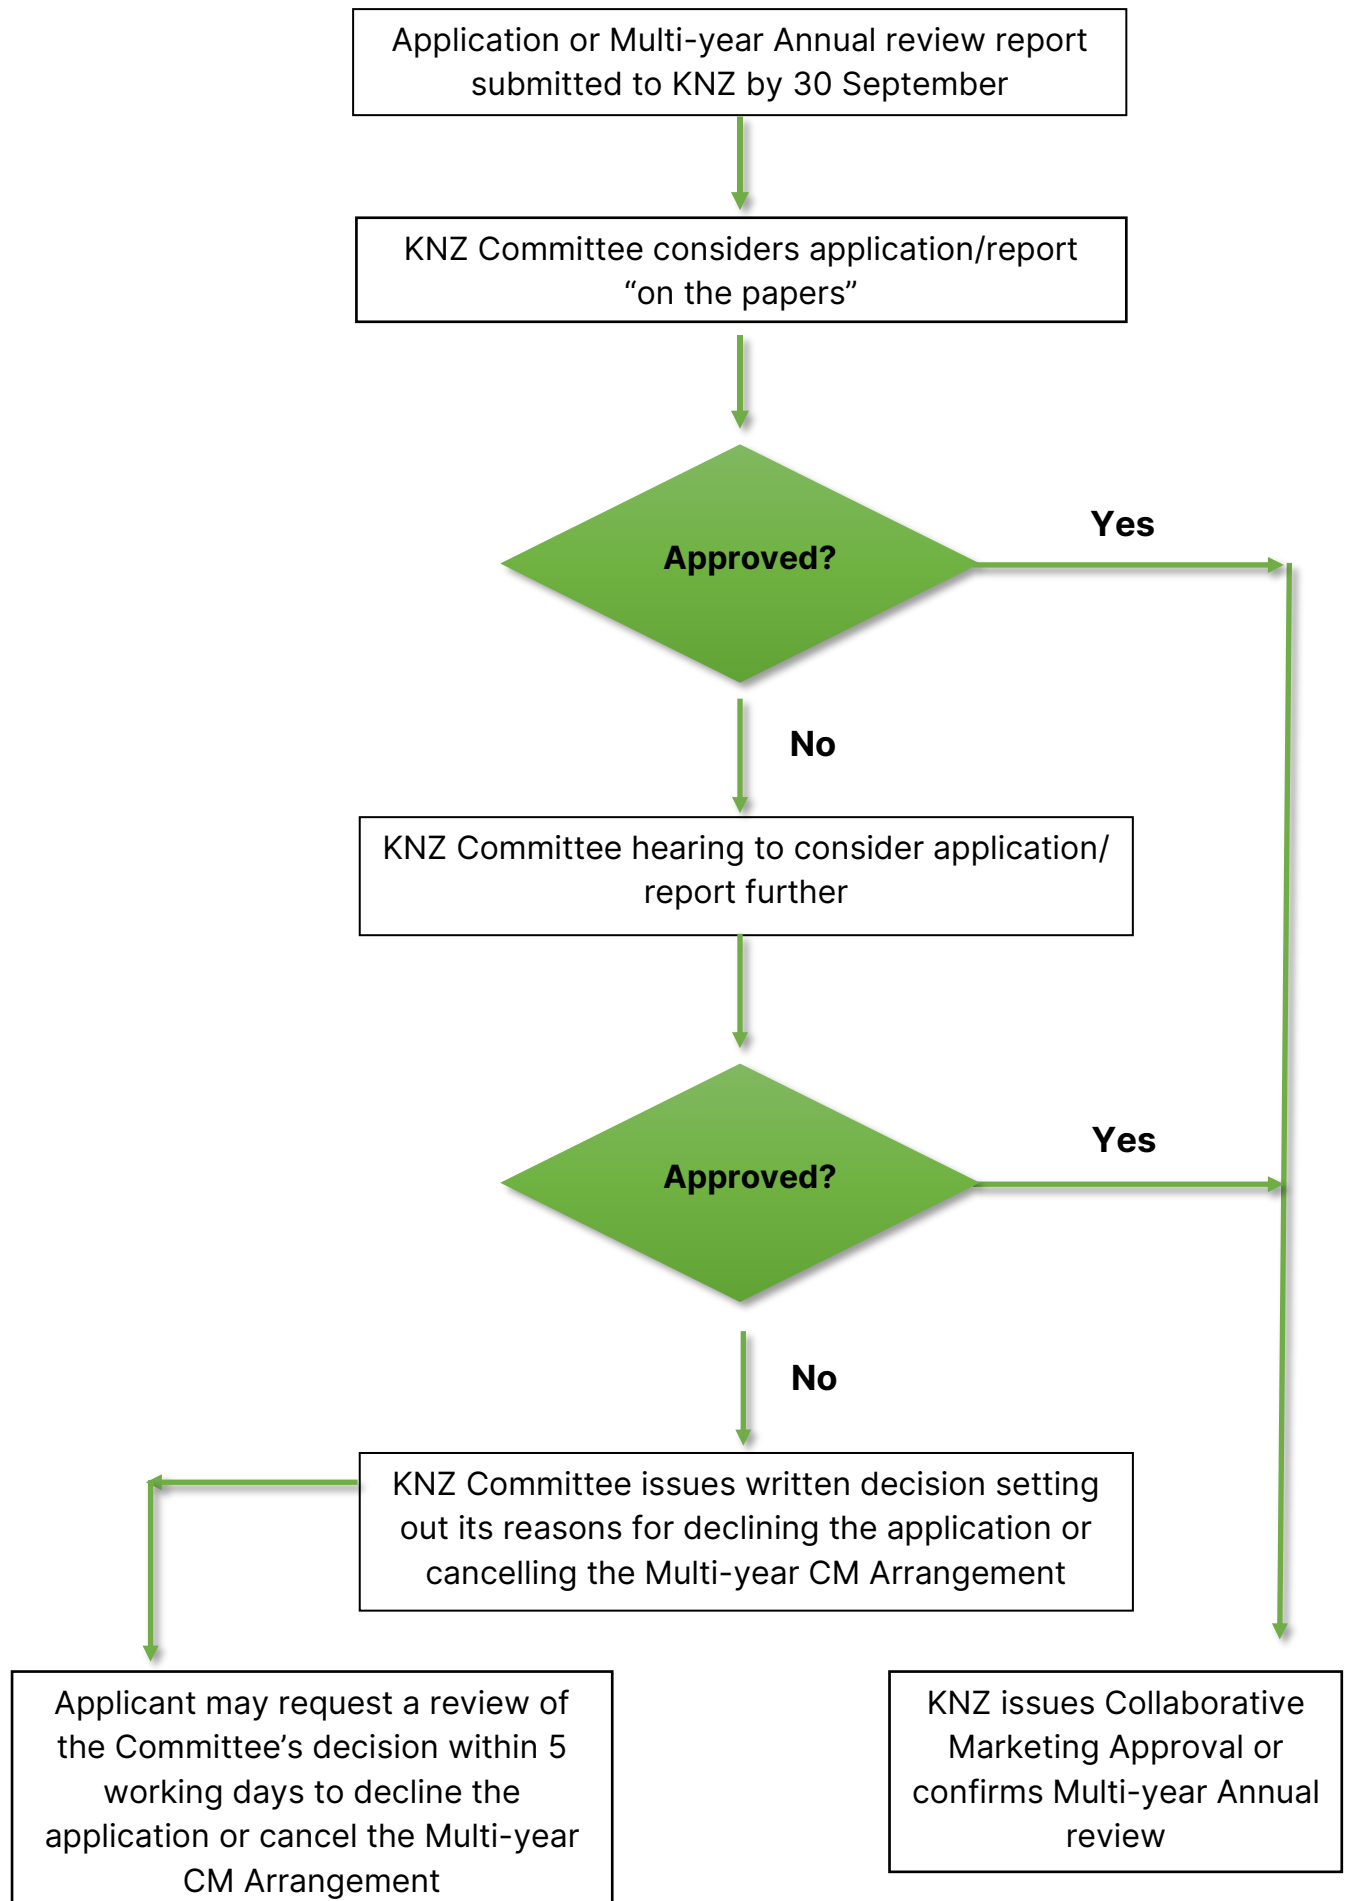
Application or Multi-year Annual review report submitted to KNZ by 30 September

KNZ Committee considers application/report “on the papers”

Approved?

Yes

No

KNZ Committee hearing to consider application/ report further

Approved?

Yes

No

KNZ Committee issues written decision setting out its reasons for declining the application or cancelling the Multi-year CM Arrangement

Applicant may request a review of the Committee’s decision within 5 working days to decline the application or cancel the Multi-year CM Arrangement

KNZ issues Collaborative Marketing Approval or confirms Multi-year Annual review